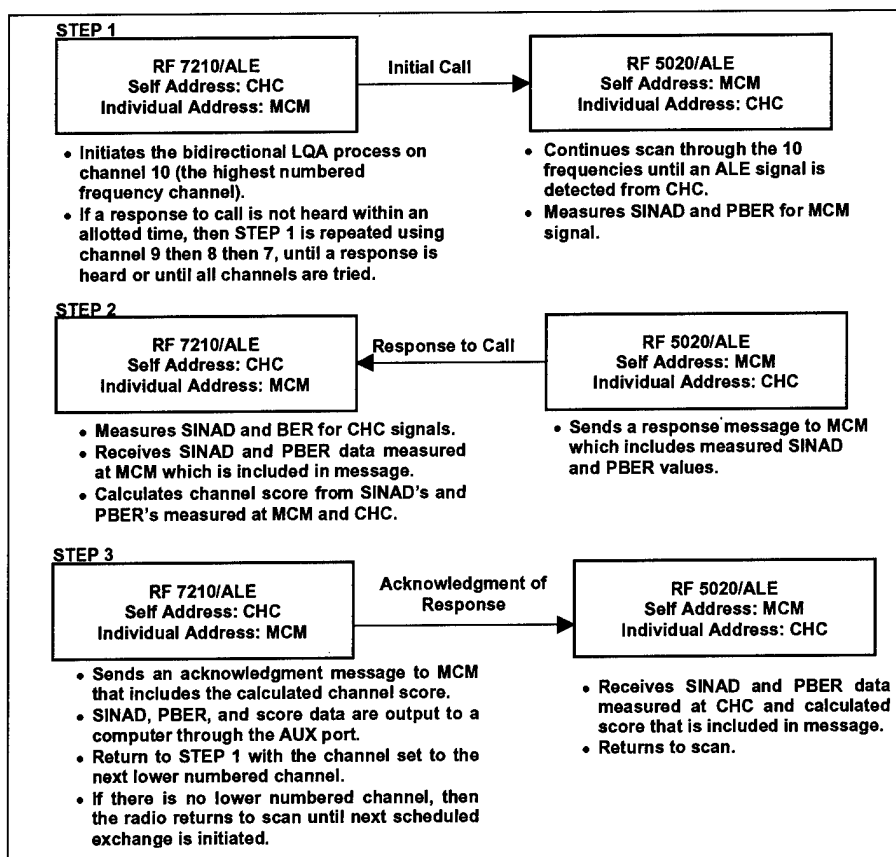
STEP 1

RF 7210/ALE
Self Address: CHC
Individual Address: MCM

Initial Call

RF 5020/ALE
Self Address: MCM
Individual Address: CHC

- Initiates the bidirectional LQA process on channel 10 (the highest numbered frequency channel).
- If a response to call is not heard within an allotted time, then STEP 1 is repeated using channel 9 then 8 then 7, until a response is heard or until all channels are tried.

- Continues scan through the 10 frequencies until an ALE signal is detected from CHC.
- Measures SINAD and PBER for MCM signal.

STEP 2

RF 7210/ALE
Self Address: CHC
Individual Address: MCM

Response to Call

RF 5020/ALE
Self Address: MCM
Individual Address: CHC

- Measures SINAD and BER for CHC signals.
- Receives SINAD and PBER data measured at MCM which is included in message.
- Calculates channel score from SINAD's and PBER's measured at MCM and CHC.

- Sends a response message to MCM which includes measured SINAD and PBER values.

STEP 3

RF 7210/ALE
Self Address: CHC
Individual Address: MCM

Acknowledgment of Response

RF 5020/ALE
Self Address: MCM
Individual Address: CHC

- Sends an acknowledgment message to MCM that includes the calculated channel score.
- SINAD, PBER, and score data are output to a computer through the AUX port.
- Return to STEP 1 with the channel set to the next lower numbered channel.
- If there is no lower numbered channel, then the radio returns to scan until next scheduled exchange is initiated.

- Receives SINAD and PBER data measured at CHC and calculated score that is included in message.
- Returns to scan.